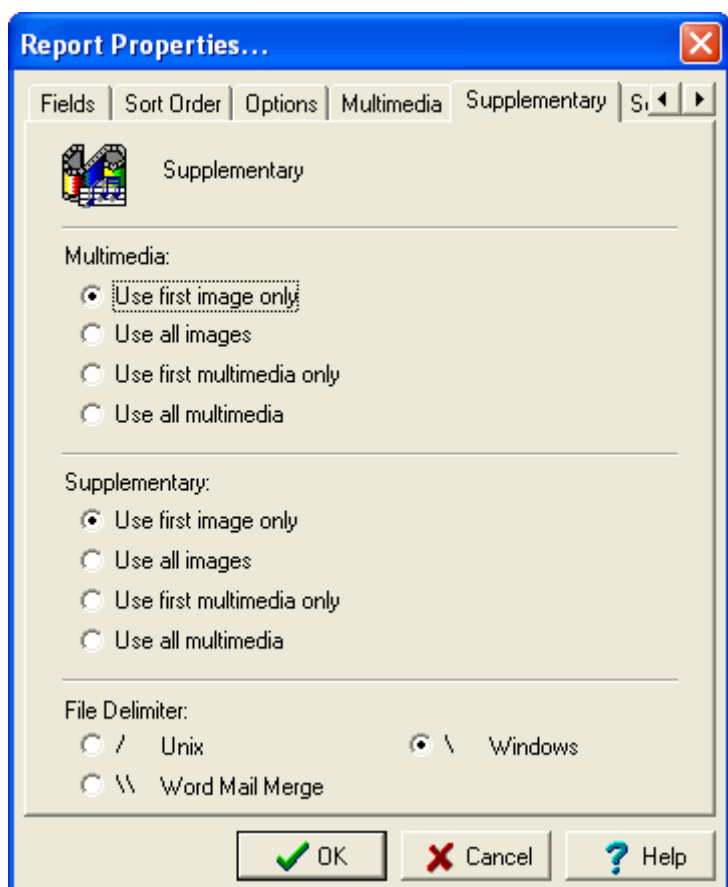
Report Properties...

Fields | Sort Order | Options | Multimedia | Supplementary | S

Supplementary

Multimedia:
Use first image only
Use all images
Use first multimedia only
Use all multimedia

Supplementary:
Use first image only
Use all images
Use first multimedia only
Use all multimedia

File Delimiter:
/ Unix
\ Windows
\\ Word Mail Merge

OK
Cancel
Help